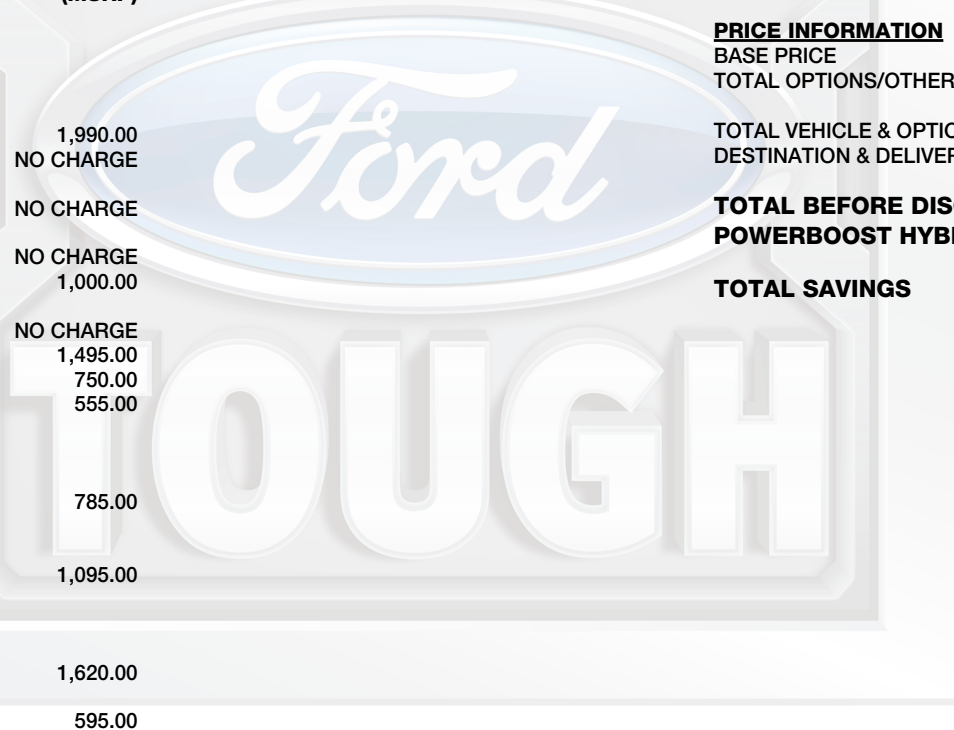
(MSRP)

1,990.00
NO CHARGE

NO CHARGE

NO CHARGE
1,000.00

NO CHARGE
1,495.00
750.00
555.00

785.00

1,095.00

1,620.00

595.00

Ford

TOUGH

PRICE INFORMATION
BASE PRICE
TOTAL OPTIONS/OTHER

TOTAL VEHICLE & OPTIO
DESTINATION & DELIVER

TOTAL BEFORE DIS
POWERBOOST HYB

TOTAL SAVINGS